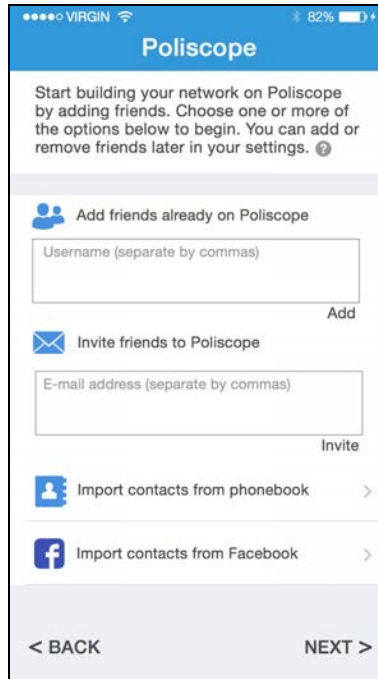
●●●●○ VIRGIN
82%

Poliscope

Start building your network on Poliscope by adding friends. Choose one or more of the options below to begin. You can add or remove friends later in your settings. ?

Add friends already on Poliscope

Username (separate by commas)

Add

Invite friends to Poliscope

E-mail address (separate by commas)

Invite

Import contacts from phonebook

f Import contacts from Facebook

< BACK

NEXT >